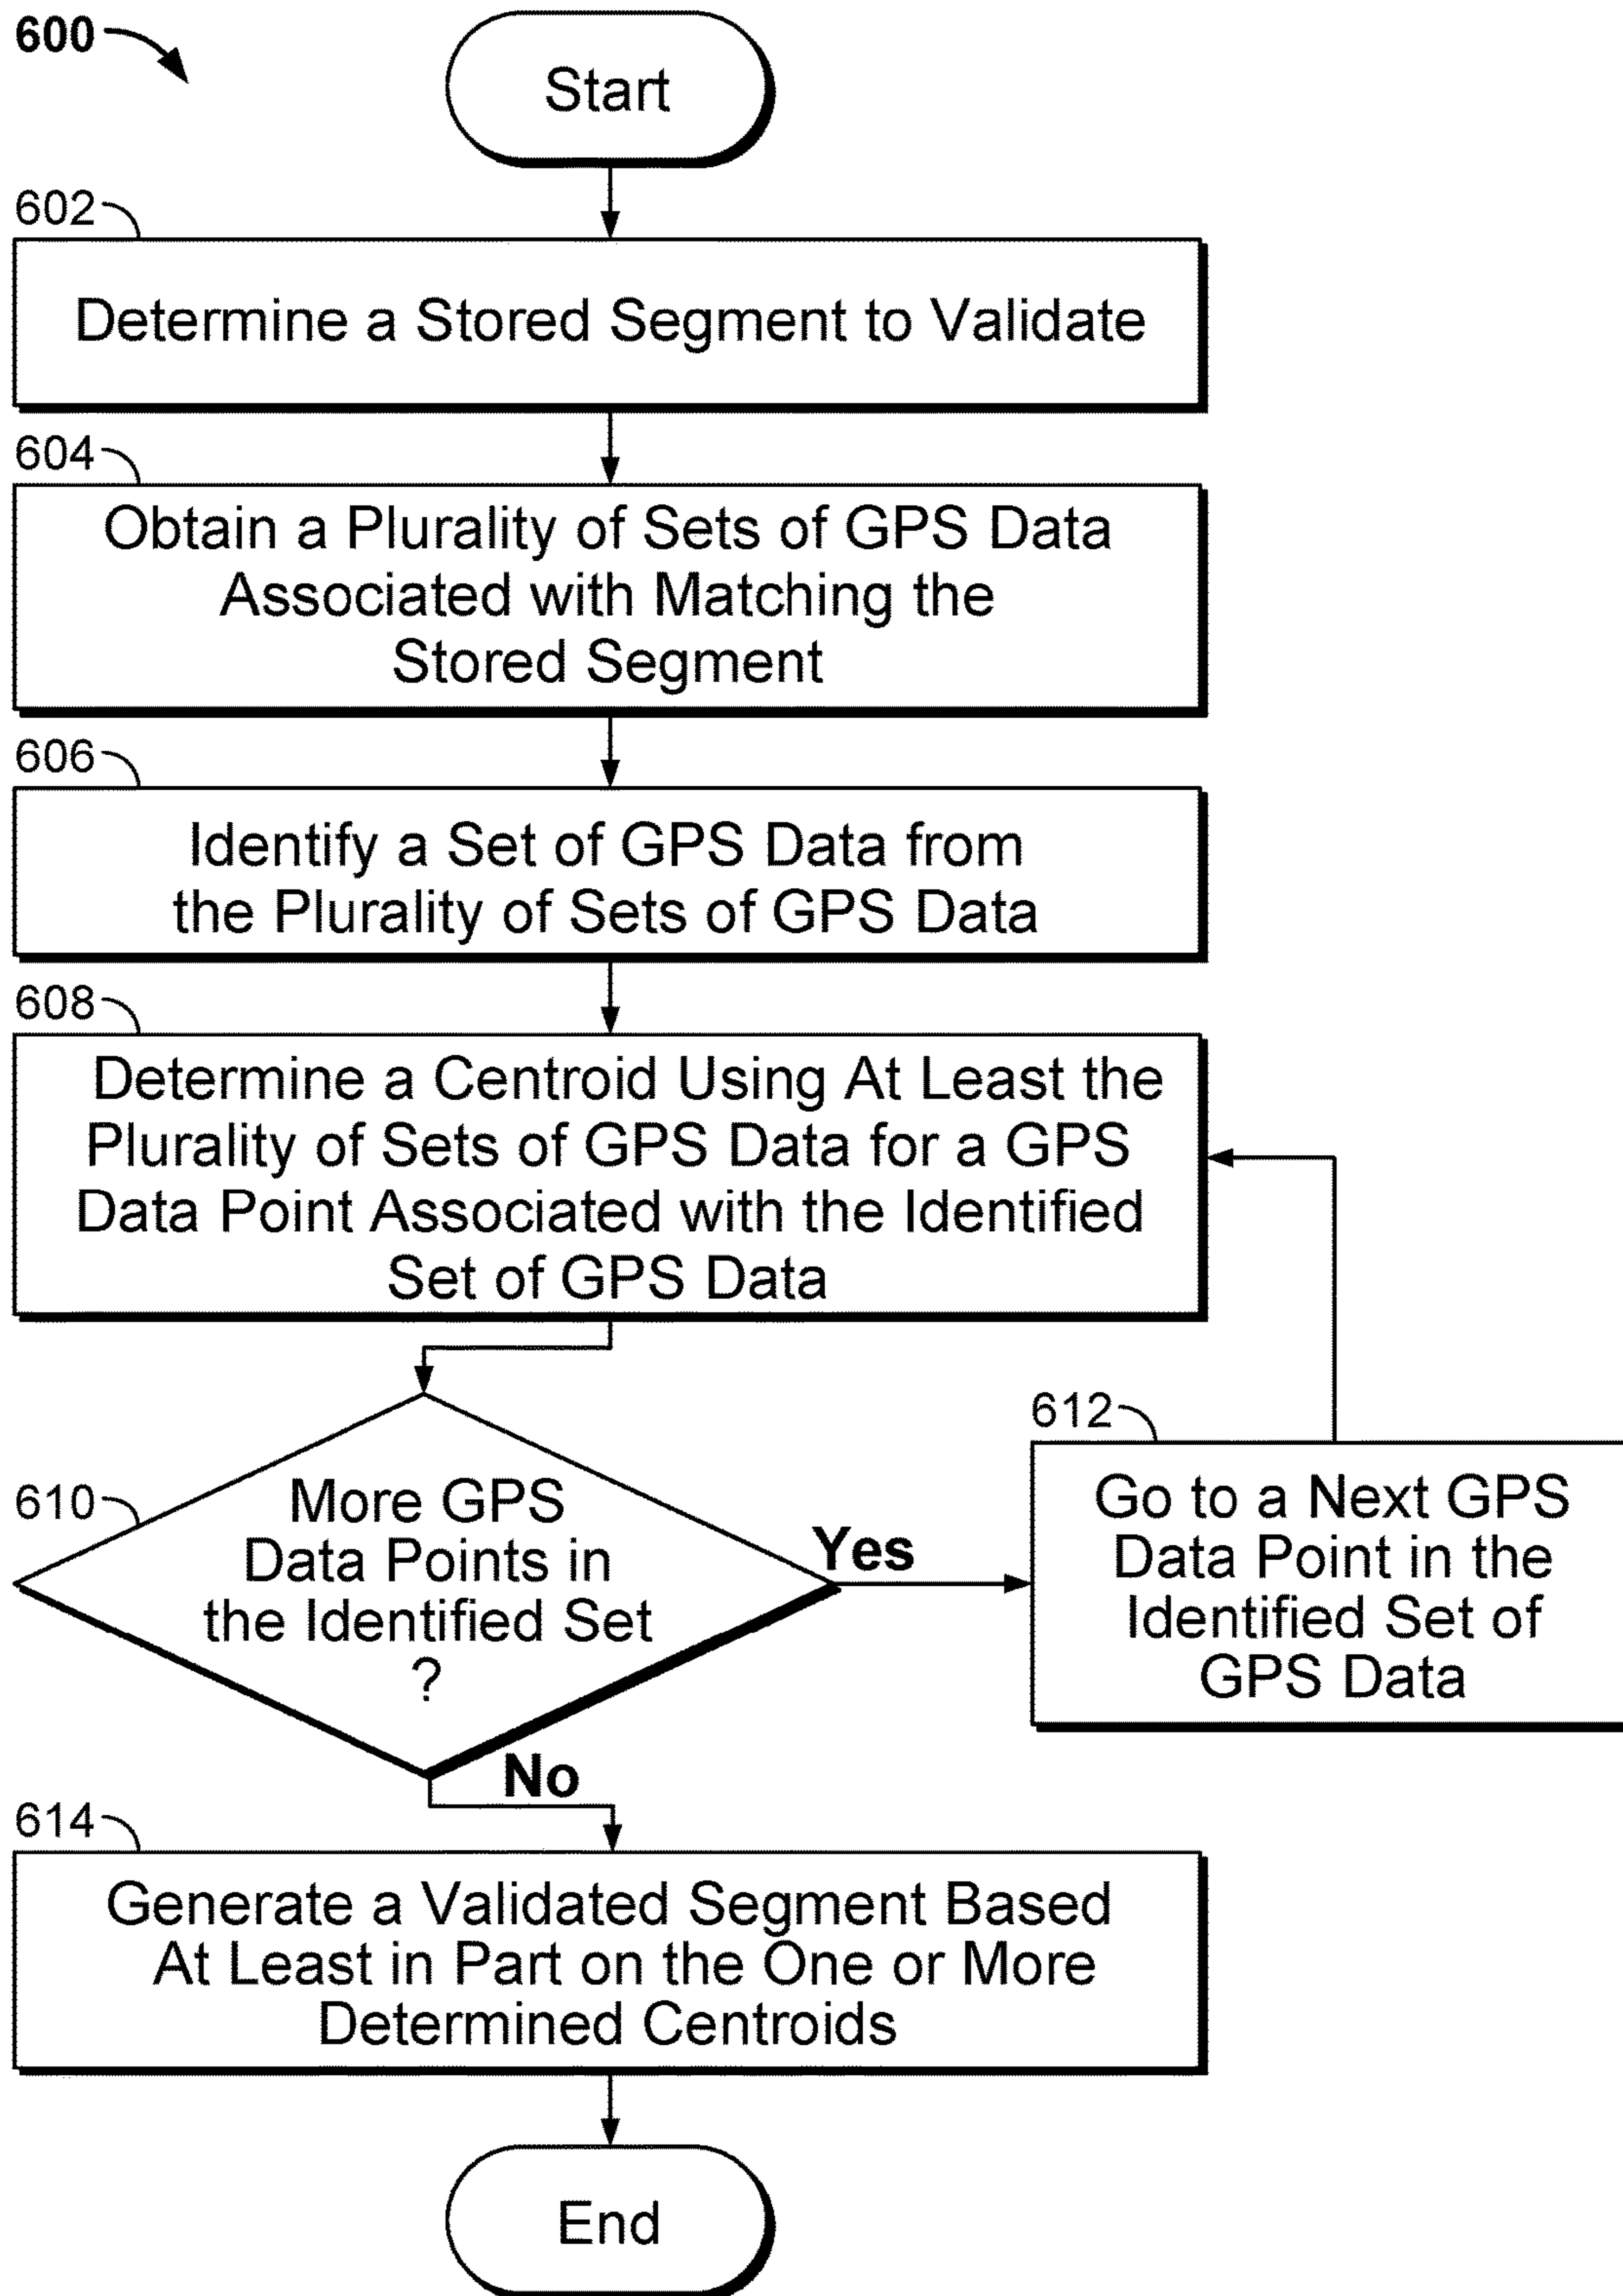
600

Start

602

Determine a Stored Segment to Validate

604

Obtain a Plurality of Sets of GPS Data Associated with Matching the Stored Segment

606

Identify a Set of GPS Data from the Plurality of Sets of GPS Data

608

Determine a Centroid Using At Least the Plurality of Sets of GPS Data for a GPS Data Point Associated with the Identified Set of GPS Data

610

More GPS Data Points in the Identified Set ?

Yes

612

Go to a Next GPS Data Point in the Identified Set of GPS Data

No

614

Generate a Validated Segment Based At Least in Part on the One or More Determined Centroids

End